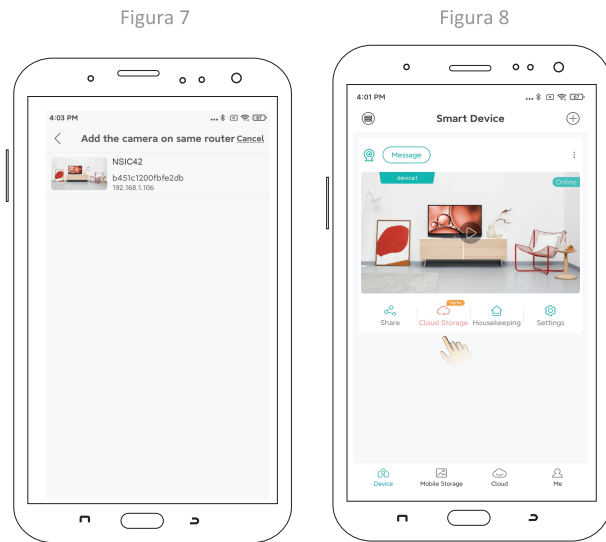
Figura 7

4:03 PM

Add the camera on same router Cancel

NSIC42

b451c1200fbfe2db

192.168.1.106

Figura 8

4:01 PM

Smart Device

Message

device1

Online

Share

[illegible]

Cloud Storage

Housekeeping

Settings

Device

Mobile Storage

Cloud

Me